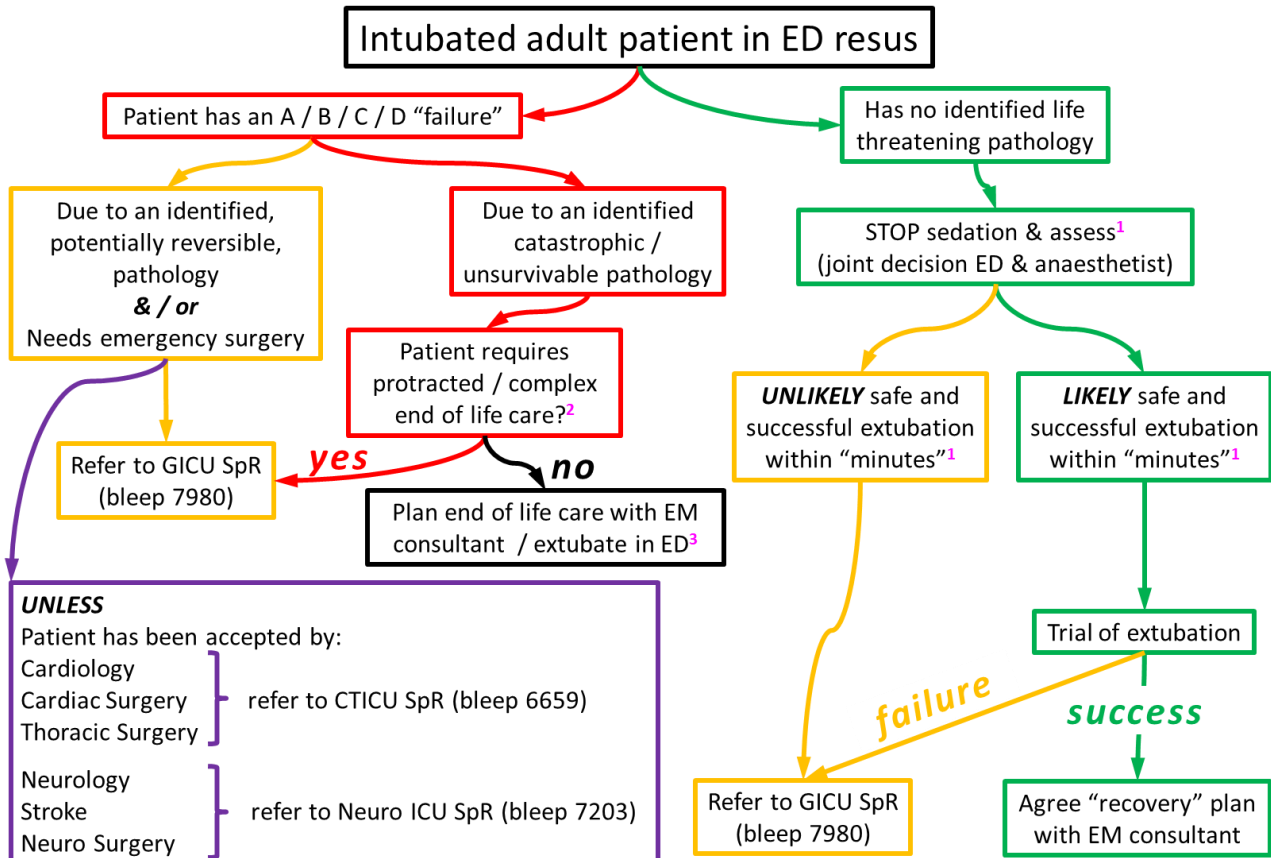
Intubated adult patient in ED resus

Patient has an A / B / C / D "failure"

Has no identified life threatening pathology

Due to an identified, potentially reversible, pathology
& / or
Needs emergency surgery

Due to an identified catastrophic / unsurvivable pathology

STOP sedation & assess$^1$
(joint decision ED & anaesthetist)

Patient requires protracted / complex end of life care?$^2$

UNLIKELY safe and successful extubation within "minutes"$^1$

LIKELY safe and successful extubation within "minutes"$^1$

Refer to GICU SpR (bleep 7980)

yes

no

Plan end of life care with EM consultant / extubate in ED$^3$

UNLESS
Patient has been accepted by:
Cardiology
Cardiac Surgery
Thoracic Surgery
refer to CTICU SpR (bleep 6659)

Neurology
Stroke
Neuro Surgery
refer to Neuro ICU SpR (bleep 7203)

Trial of extubation

failure

success

Refer to GICU SpR (bleep 7980)

Agree "recovery" plan with EM consultant